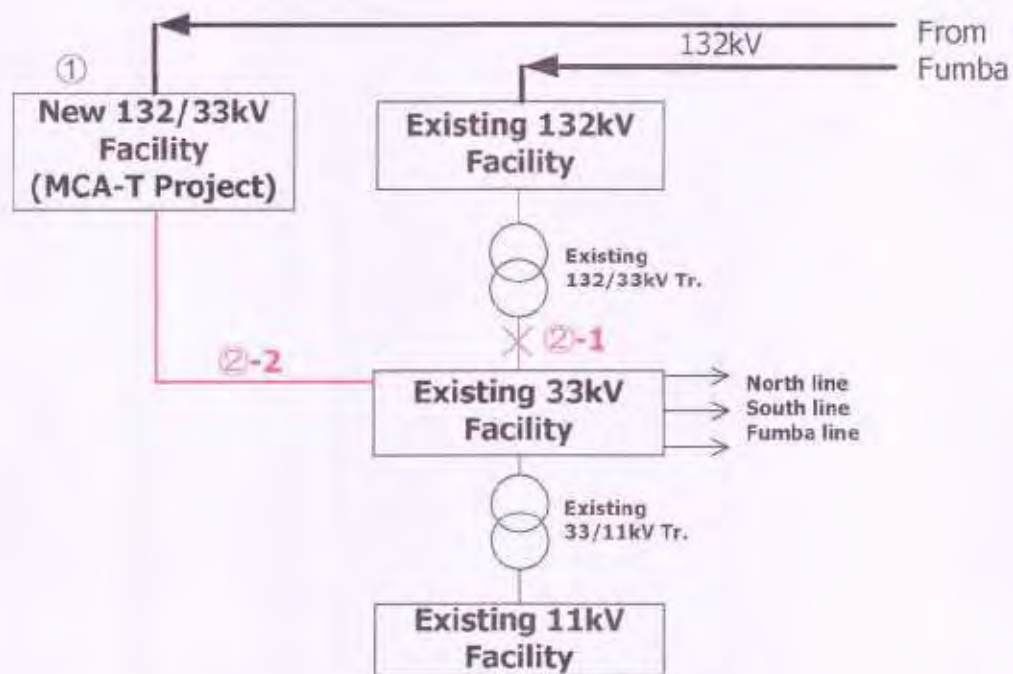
132kV

From Fumba

①

New 132/33kV Facility (MCA-T Project)

Existing 132kV Facility

Existing 132/33kV Tr.

②-1

②-2

Existing 33kV Facility

North line
South line
Fumba line

Existing 33/11kV Tr.

Existing 11kV Facility